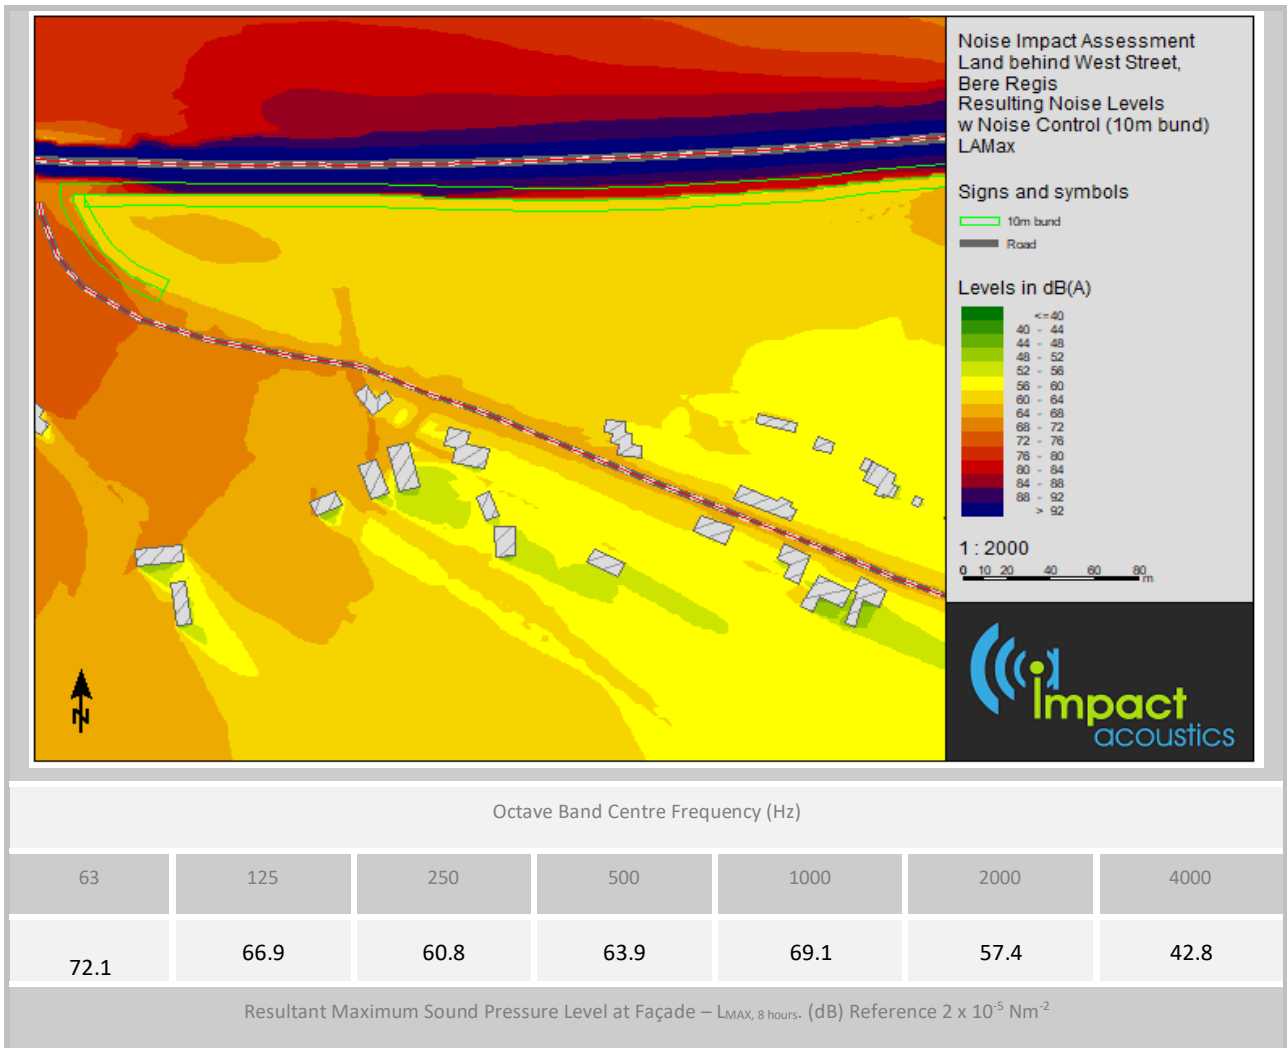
Noise Impact Assessment
Land behind West Street,
Bere Regis
Resulting Noise Levels
w Noise Control (10m bund)
LAMax

Signs and symbols
10m bund
Road

Levels in dB(A)
<=40
40 - 44
44 - 48
48 - 52
52 - 56
56 - 60
60 - 64
64 - 68
68 - 72
72 - 76
76 - 80
80 - 84
84 - 88
88 - 92
> 92

1 : 2000
0 10 20 40 60 80 m

N

impact acoustics

Octave Band Centre Frequency (Hz)

| 63 | 125 | 250 | 500 | 1000 | 2000 | 4000 |
|---|---|---|---|---|---|---|
| 72.1 | 66.9 | 60.8 | 63.9 | 69.1 | 57.4 | 42.8 |

Resultant Maximum Sound Pressure Level at Façade – $L_{MAX, 8 hours}$. (dB) Reference 2 x $10^{-5}$ $Nm^{-2}$